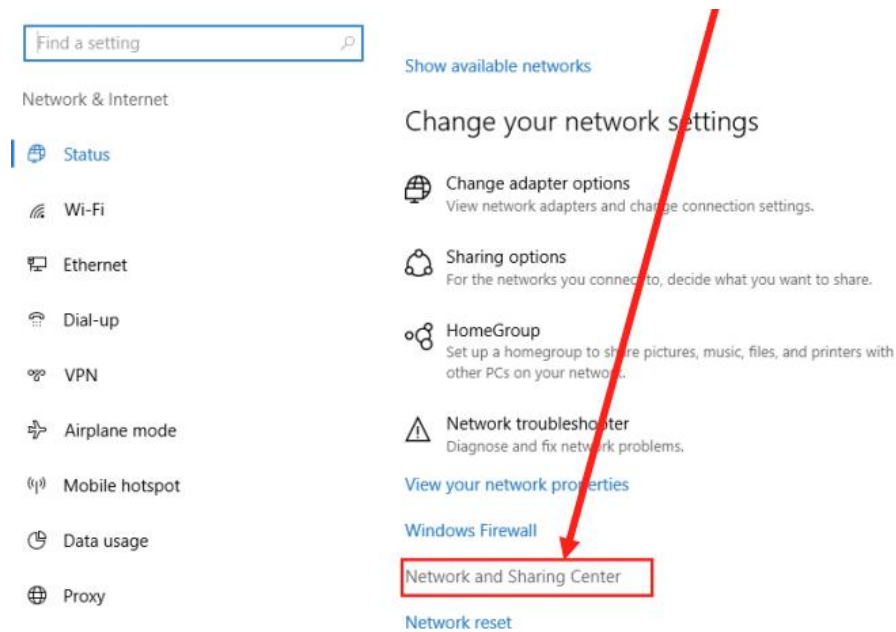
Find a setting

Network & Internet

Status

Wi-Fi

Ethernet

Dial-up

VPN

Airplane mode

Mobile hotspot

Data usage

Proxy

Show available networks

Change your network settings

Change adapter options
View network adapters and change connection settings.

Sharing options
For the networks you connect to, decide what you want to share.

HomeGroup
Set up a homegroup to share pictures, music, files, and printers with other PCs on your network.

Network troubleshooter
Diagnose and fix network problems.

View your network properties

Windows Firewall

Network and Sharing Center

Network reset